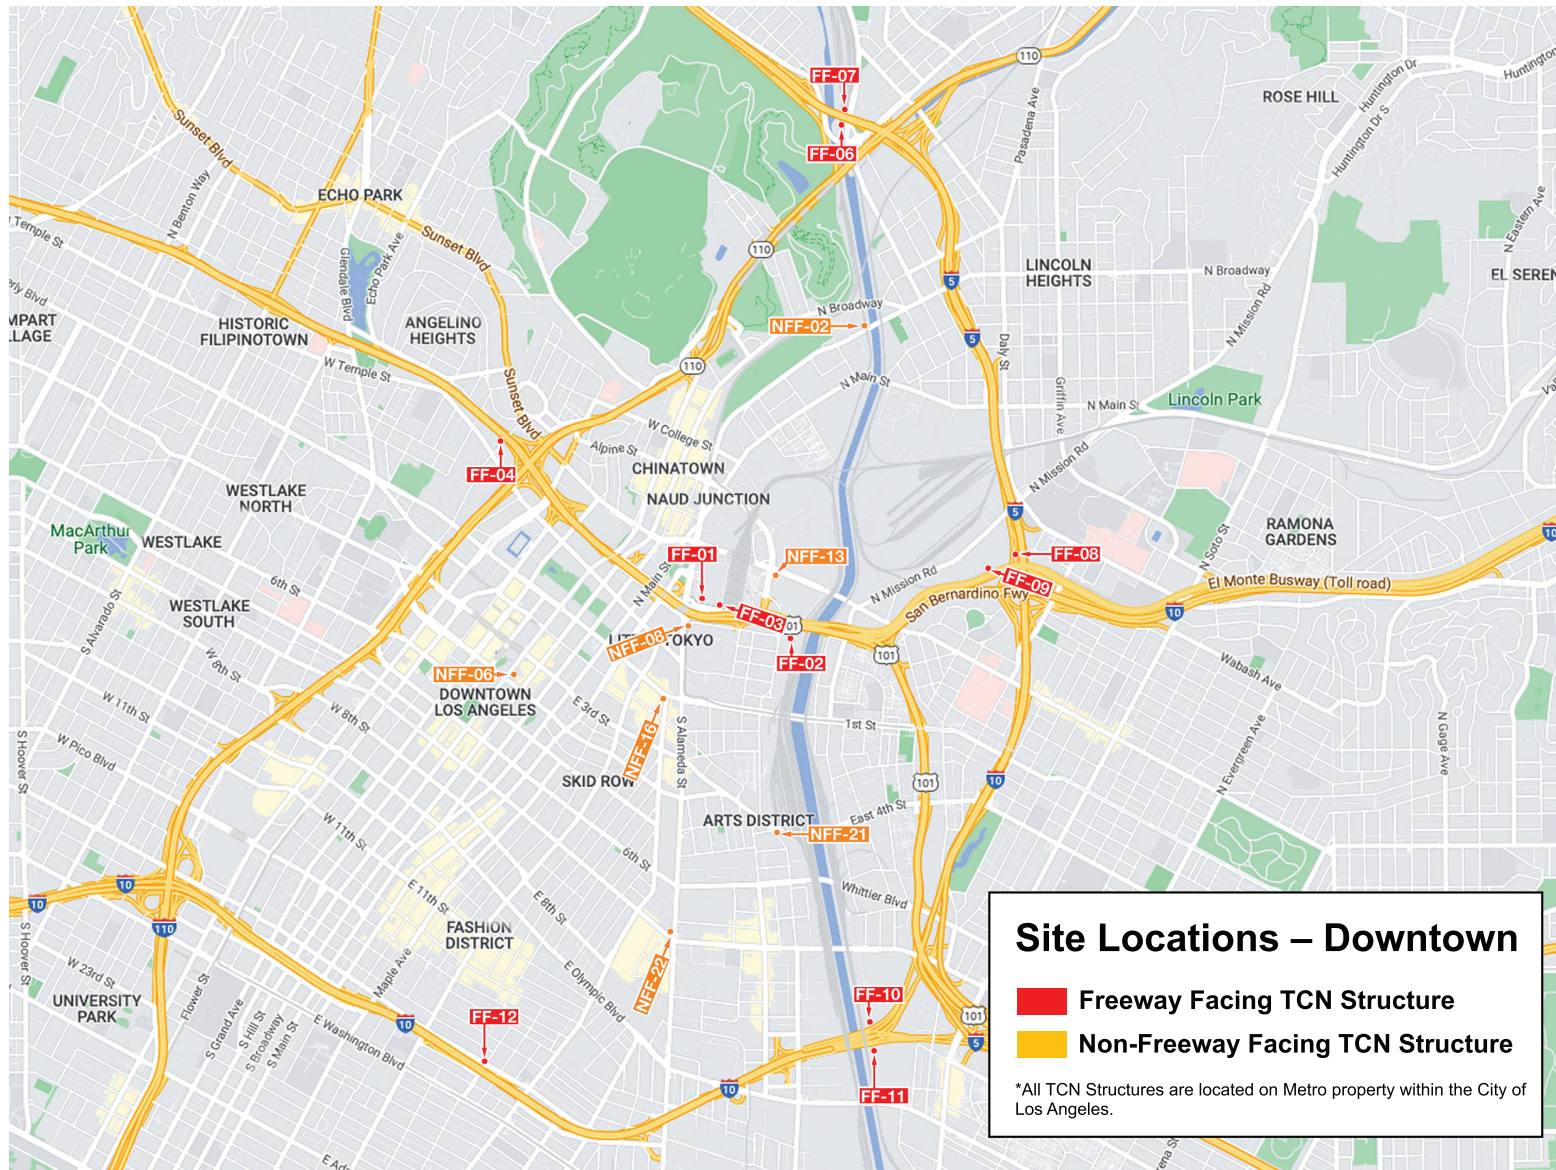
Site Locations – Downtown

Freeway Facing TCN Structure

Non-Freeway Facing TCN Structure

*All TCN Structures are located on Metro property within the City of Los Angeles.

FF-07
FF-06
110
ROSE HILL
Huntington Dr
Huntington Dr S
Huntington
Sunset Blvd
ECHO PARK
N Benton Way
Temple St
Sunset Blvd
Pasadena Ave
110
Glendale Blvd
Echo Park Ave
5
LINCOLN HEIGHTS
N Broadway
N Eastern Ave
EL SEREN
rly Blvd
MPART
LLAGE
HISTORIC FILIPINOTOWN
ANGELINO HEIGHTS
N Broadway
NFF-02
5
Daly St
N Mission Rd
W Temple St
110
N Main St
Griffin Ave
N Main St
Lincoln Park
Sunset Blvd
W College St
Alpine St
FF-04
CHINATOWN
N Mission Rd
WESTLAKE NORTH
NAUD JUNCTION
5
RAMONA GARDENS
MacArthur Park
WESTLAKE
FF-01
NFF-13
FF-08
N Soto St
6th St
N Main St
N Mission Rd
FF-09
El Monte Busway (Toll road)
WESTLAKE SOUTH
San Bernardino Fwy
10
10
S Alvarado St
FF-03
101
LIT
NFF-08
TOKYO
FF-02
101
Wabash Ave
W 8th St
NFF-06
DOWNTOWN LOS ANGELES
W 11th St
W 8th St
E 3rd St
1st St
S Hoover St
W Pico Blvd
NFF-16
S Alameda St
N Evergreen Ave
N Gage Ave
SKID ROW
101
10
ARTS DISTRICT
East 4th St
W 11th St
NFF-21
6th St
Whittier Blvd
10
10
E 11th St
110
E 8th St
FASHION DISTRICT
S Hoover St
W 23rd St
E Olympic Blvd
NFF-22
Maple Ave
FF-10
UNIVERSITY PARK
Flower St
S Grand Ave
S Hill St
S Broadway
S Main St
E Washington Blvd
10
FF-12
101
5
10
FF-11
E Ad
ena St